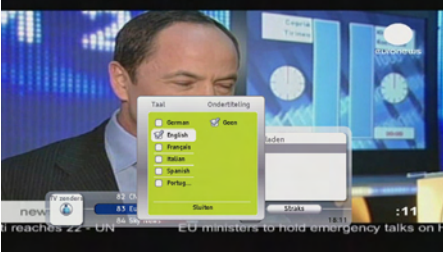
euronews

Taal
Ondertiteling
German
Geen
English
Français
Italian
Spanish
Portug...
Sluiten

laden
Straks
18:11
TV zenders
82 O
83 Eu
84 Sky News
news
:11
ti reaches 22 - UN
EU ministers to hold emergency talks on H